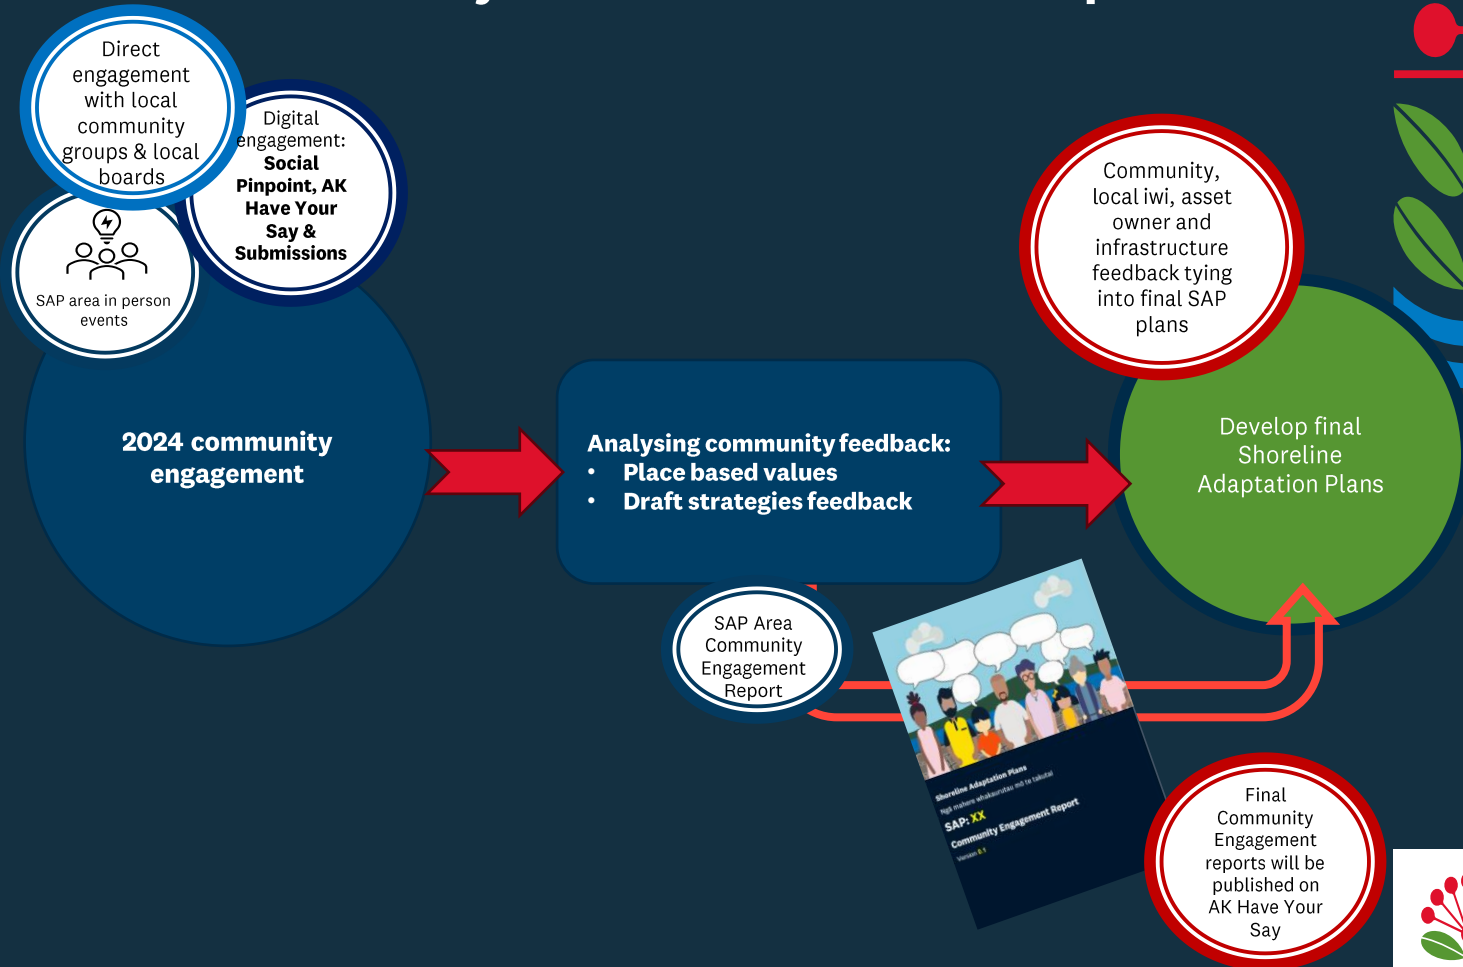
Direct engagement with local community groups & local boards

Digital engagement: **Social Pinpoint, AK Have Your Say & Submissions**

SAP area in person events

**2024 community engagement**

**Analysing community feedback:**
- **Place based values**
- **Draft strategies feedback**

Community, local iwi, asset owner and infrastructure feedback tying into final SAP plans

Develop final Shoreline Adaptation Plans

SAP Area Community Engagement Report

Shoreline Adaptation Plans
Ngā mahere whakaurutau mō te takutai
SAP: XX
Community Engagement Report
Version 0.1

Final Community Engagement reports will be published on AK Have Your Say